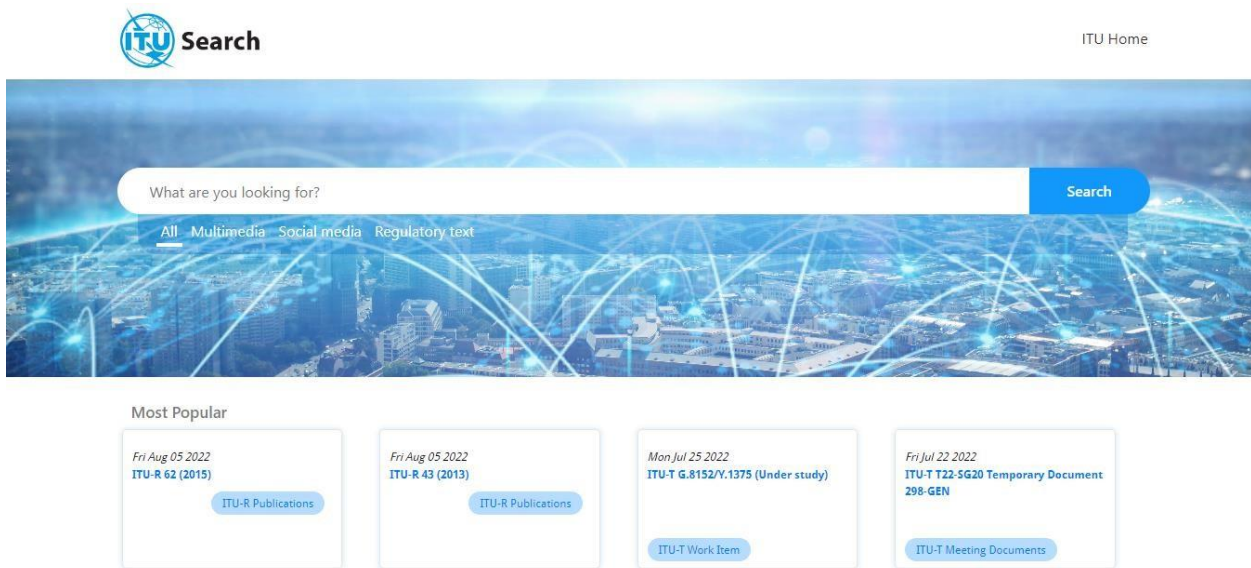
ITU Search

ITU Home

What are you looking for?

Search

All Multimedia Social media Regulatory text

Most Popular

Fri Aug 05 2022
ITU-R 62 (2015)
ITU-R Publications

Fri Aug 05 2022
ITU-R 43 (2013)
ITU-R Publications

Mon Jul 25 2022
ITU-T G.8152/Y.1375 (Under study)
ITU-T Work Item

Fri Jul 22 2022
ITU-T T22-SG20 Temporary Document 298-GEN
ITU-T Meeting Documents